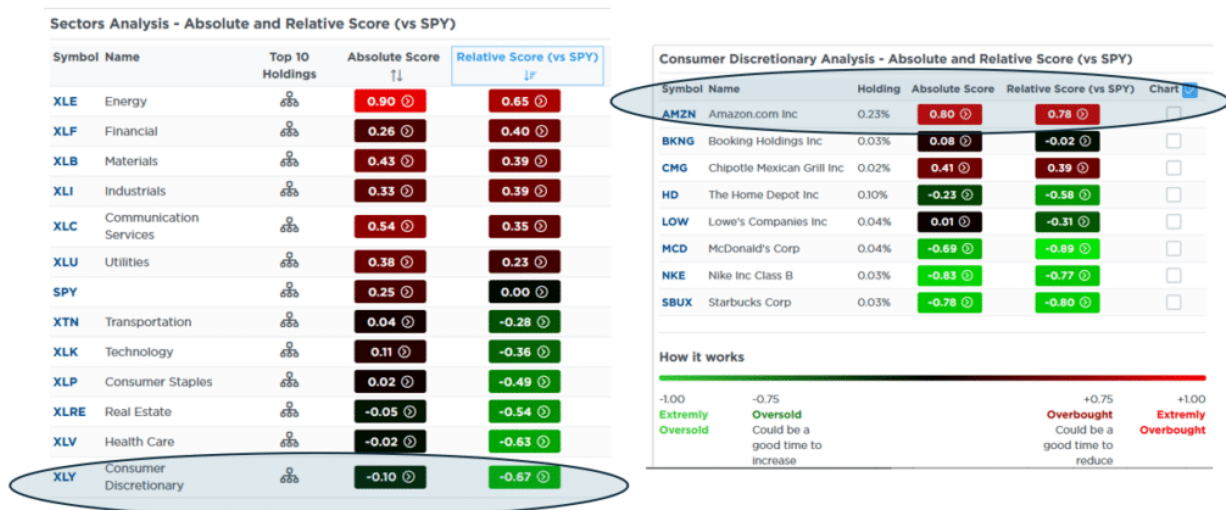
Sectors Analysis - Absolute and Relative Score (vs SPY)

| Symbol | Name | Top 10 Holdings | Absolute Score ⇅ | Relative Score (vs SPY) ⇃ |
|---|---|---|---|---|
| XLE | Energy | | 0.90 | 0.65 |
| XLF | Financial | | 0.26 | 0.40 |
| XLB | Materials | | 0.43 | 0.39 |
| XLI | Industrials | | 0.33 | 0.39 |
| XLC | Communication Services | | 0.54 | 0.35 |
| XLU | Utilities | | 0.38 | 0.23 |
| SPY | | | 0.25 | 0.00 |
| XTN | Transportation | | 0.04 | -0.28 |
| XLK | Technology | | 0.11 | -0.36 |
| XLP | Consumer Staples | | 0.02 | -0.49 |
| XLRE | Real Estate | | -0.05 | -0.54 |
| XLV | Health Care | | -0.02 | -0.63 |
| XLY | Consumer Discretionary | | -0.10 | -0.67 |

Consumer Discretionary Analysis - Absolute and Relative Score (vs SPY)

| Symbol | Name | Holding | Absolute Score | Relative Score (vs SPY) | Chart |
|---|---|---|---|---|---|
| AMZN | Amazon.com Inc | 0.23% | 0.80 | 0.78 | |
| BKNG | Booking Holdings Inc | 0.03% | 0.08 | -0.02 | |
| CMG | Chipotle Mexican Grill Inc | 0.02% | 0.41 | 0.39 | |
| HD | The Home Depot Inc | 0.10% | -0.23 | -0.58 | |
| LOW | Lowe's Companies Inc | 0.04% | 0.01 | -0.31 | |
| MCD | McDonald's Corp | 0.04% | -0.69 | -0.89 | |
| NKE | Nike Inc Class B | 0.03% | -0.83 | -0.77 | |
| SBUX | Starbucks Corp | 0.03% | -0.78 | -0.80 | |

How it works

-1.00 Extremly Oversold

-0.75 Oversold Could be a good time to increase

+0.75 Overbought Could be a good time to reduce

+1.00 Extremly Overbought